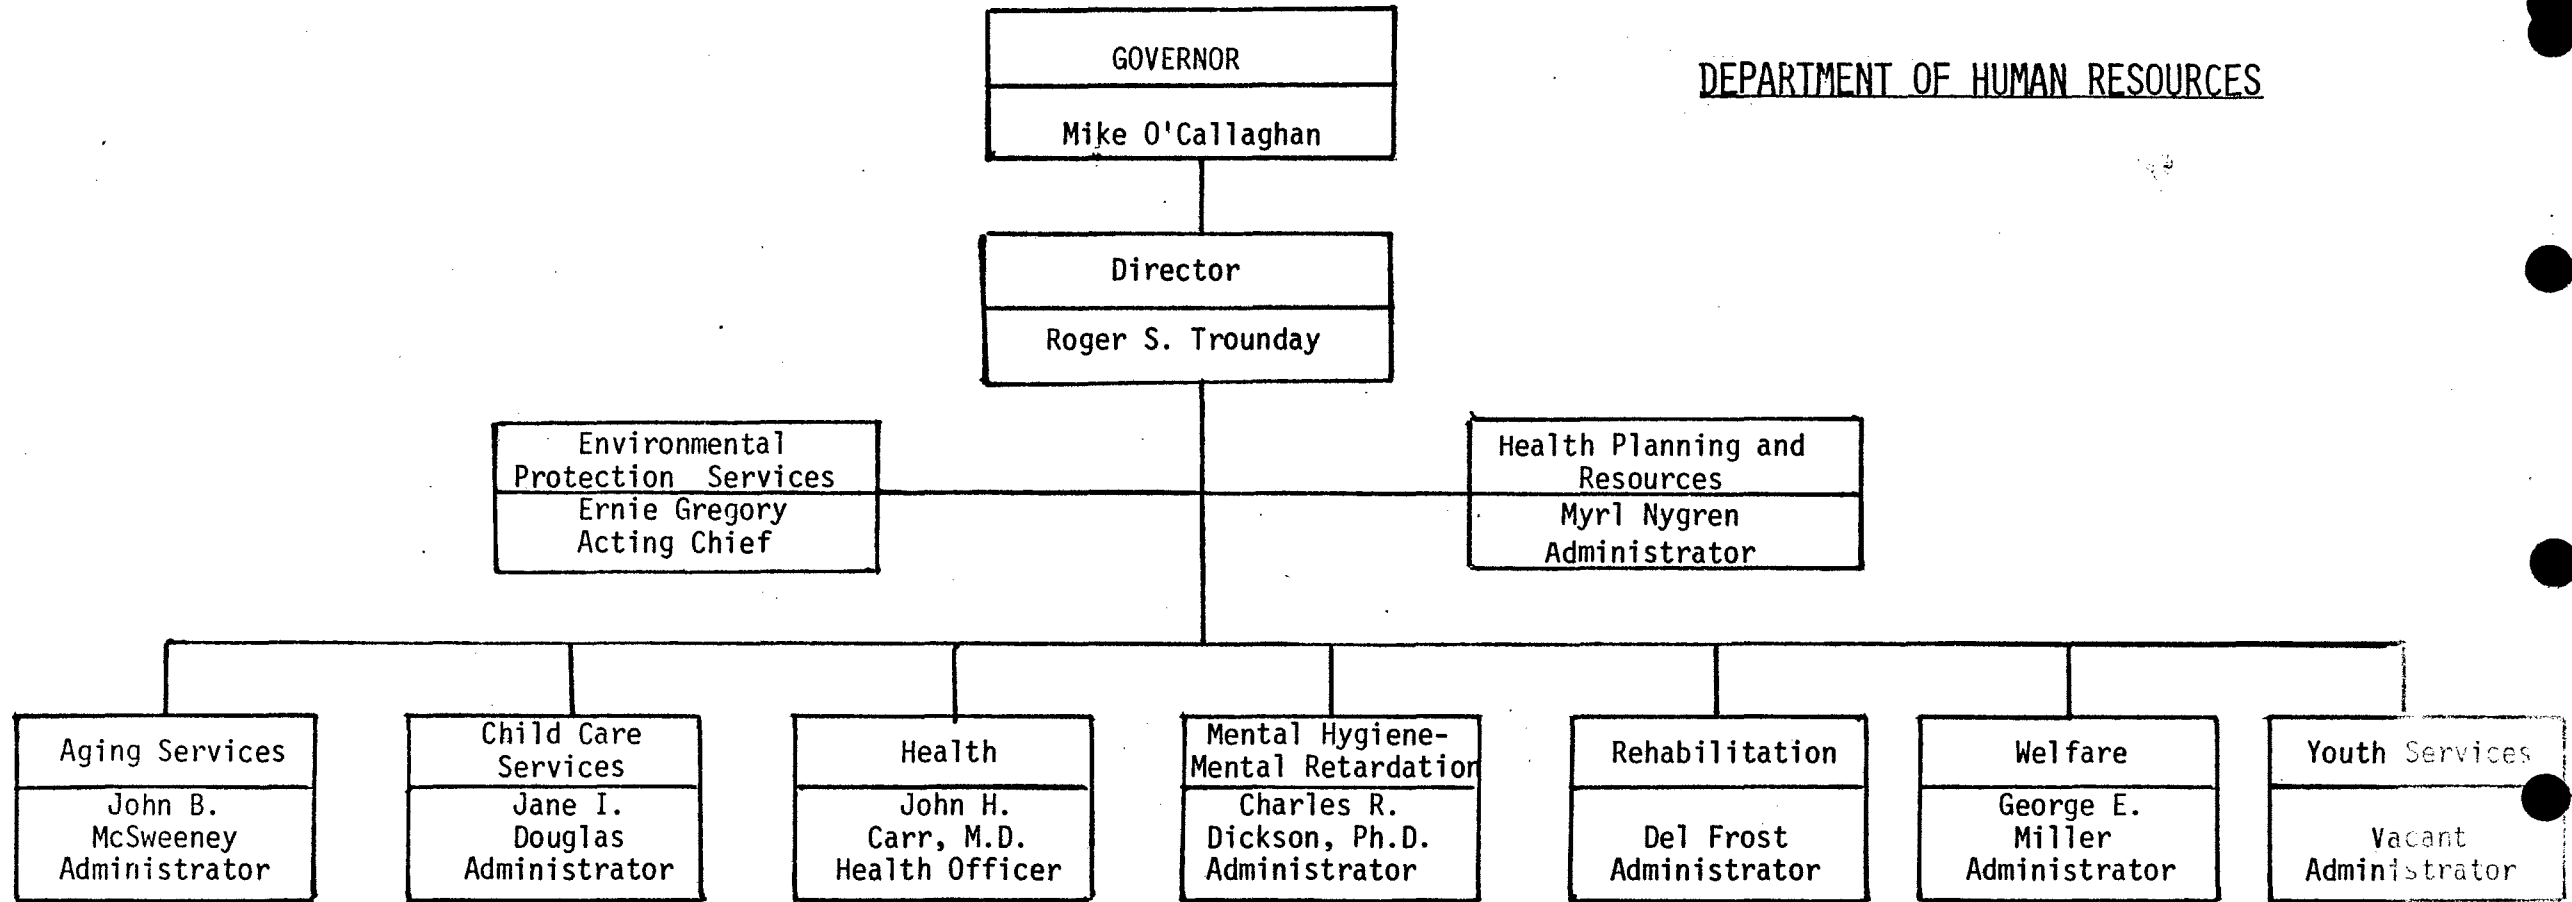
GOVERNOR

Mike O'Callaghan

DEPARTMENT OF HUMAN RESOURCES

Director

Roger S. Trounday

Environmental Protection Services

Ernie Gregory Acting Chief

Health Planning and Resources

Myrl Nygren Administrator

Aging Services

John B. McSweeney Administrator

Child Care Services

Jane I. Douglas Administrator

Health

John H. Carr, M.D. Health Officer

Mental Hygiene-Mental Retardation

Charles R. Dickson, Ph.D. Administrator

Rehabilitation

Del Frost Administrator

Welfare

George E. Miller Administrator

Youth Services

Vacant Administrator